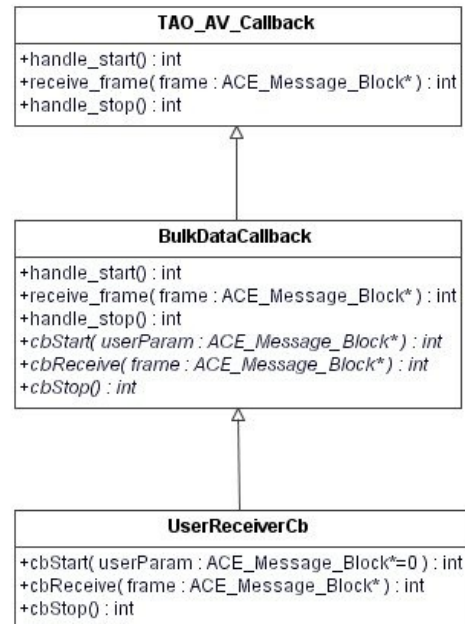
TAO_AV_Callback

+handle_start() : int
+receive_frame( frame : ACE_Message_Block* ) : int
+handle_stop() : int

BulkDataCallback

+handle_start() : int
+receive_frame( frame : ACE_Message_Block* ) : int
+handle_stop() : int
+cbStart( userParam : ACE_Message_Block* ) : int
+cbReceive( frame : ACE_Message_Block* ) : int
+cbStop() : int

UserReceiverCb

+cbStart( userParam : ACE_Message_Block*=0 ) : int
+cbReceive( frame : ACE_Message_Block* ) : int
+cbStop() : int